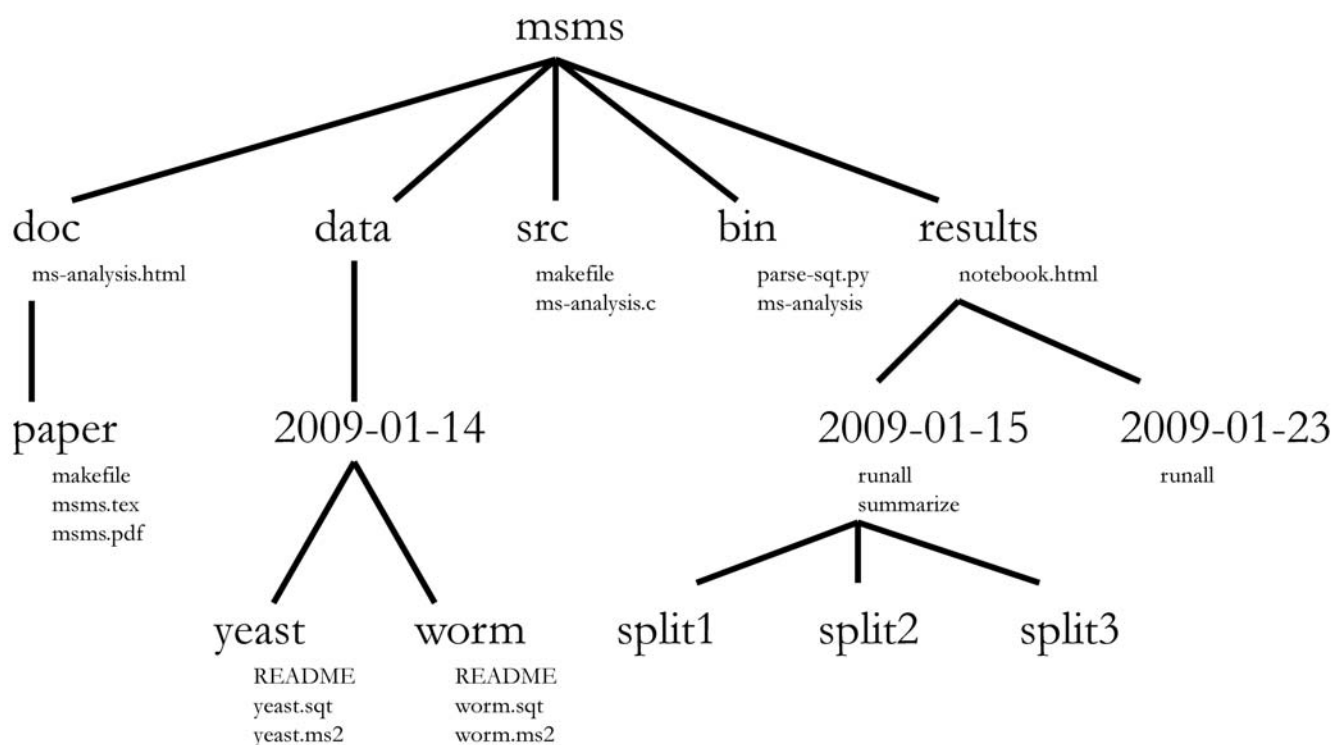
msms

doc
ms-analysis.html

data

src
makefile
ms-analysis.c

bin
parse-sqt.py
ms-analysis

results
notebook.html

paper
makefile
msms.tex
msms.pdf

2009-01-14

2009-01-15
runall
summarize

2009-01-23
runall

yeast
README
yeast.sqt
yeast.ms2

worm
README
worm.sqt
worm.ms2

split1

split2

split3